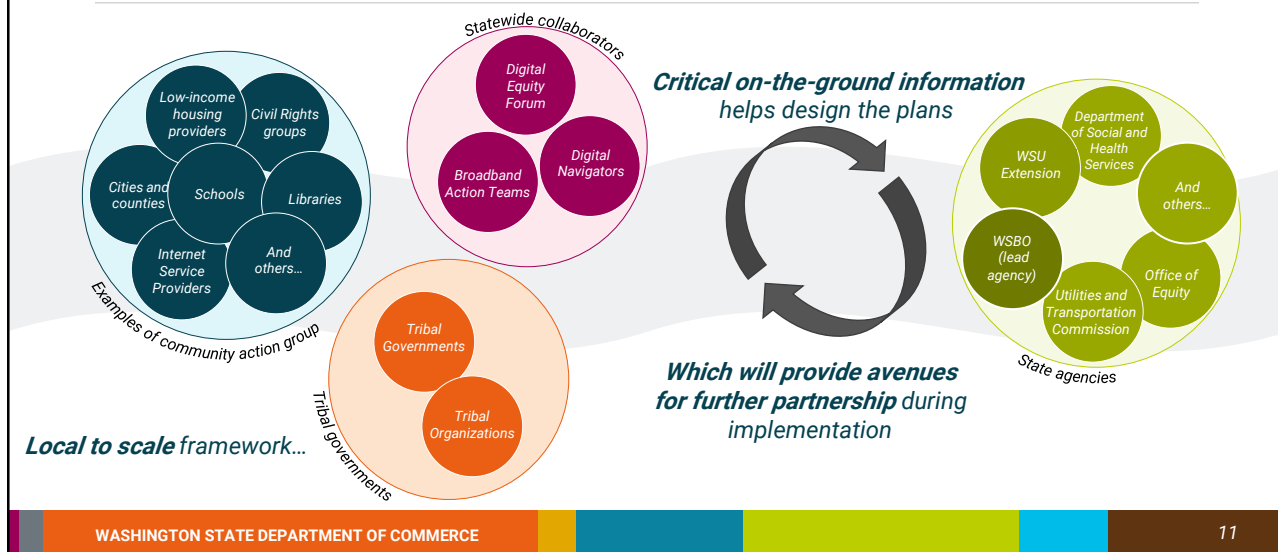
Low-income housing providers
Civil Rights groups
Cities and counties
Schools
Libraries
Internet Service Providers
And others…
Examples of community action group

Statewide collaborators
Digital Equity Forum
Broadband Action Teams
Digital Navigators

Tribal Governments
Tribal Organizations
Tribal governments

**Critical on-the-ground information** helps design the plans

**Which will provide avenues for further partnership** during implementation

WSU Extension
Department of Social and Health Services
And others…
WSBO (lead agency)
Office of Equity
Utilities and Transportation Commission
State agencies

**Local to scale** framework…

WASHINGTON STATE DEPARTMENT OF COMMERCE
11